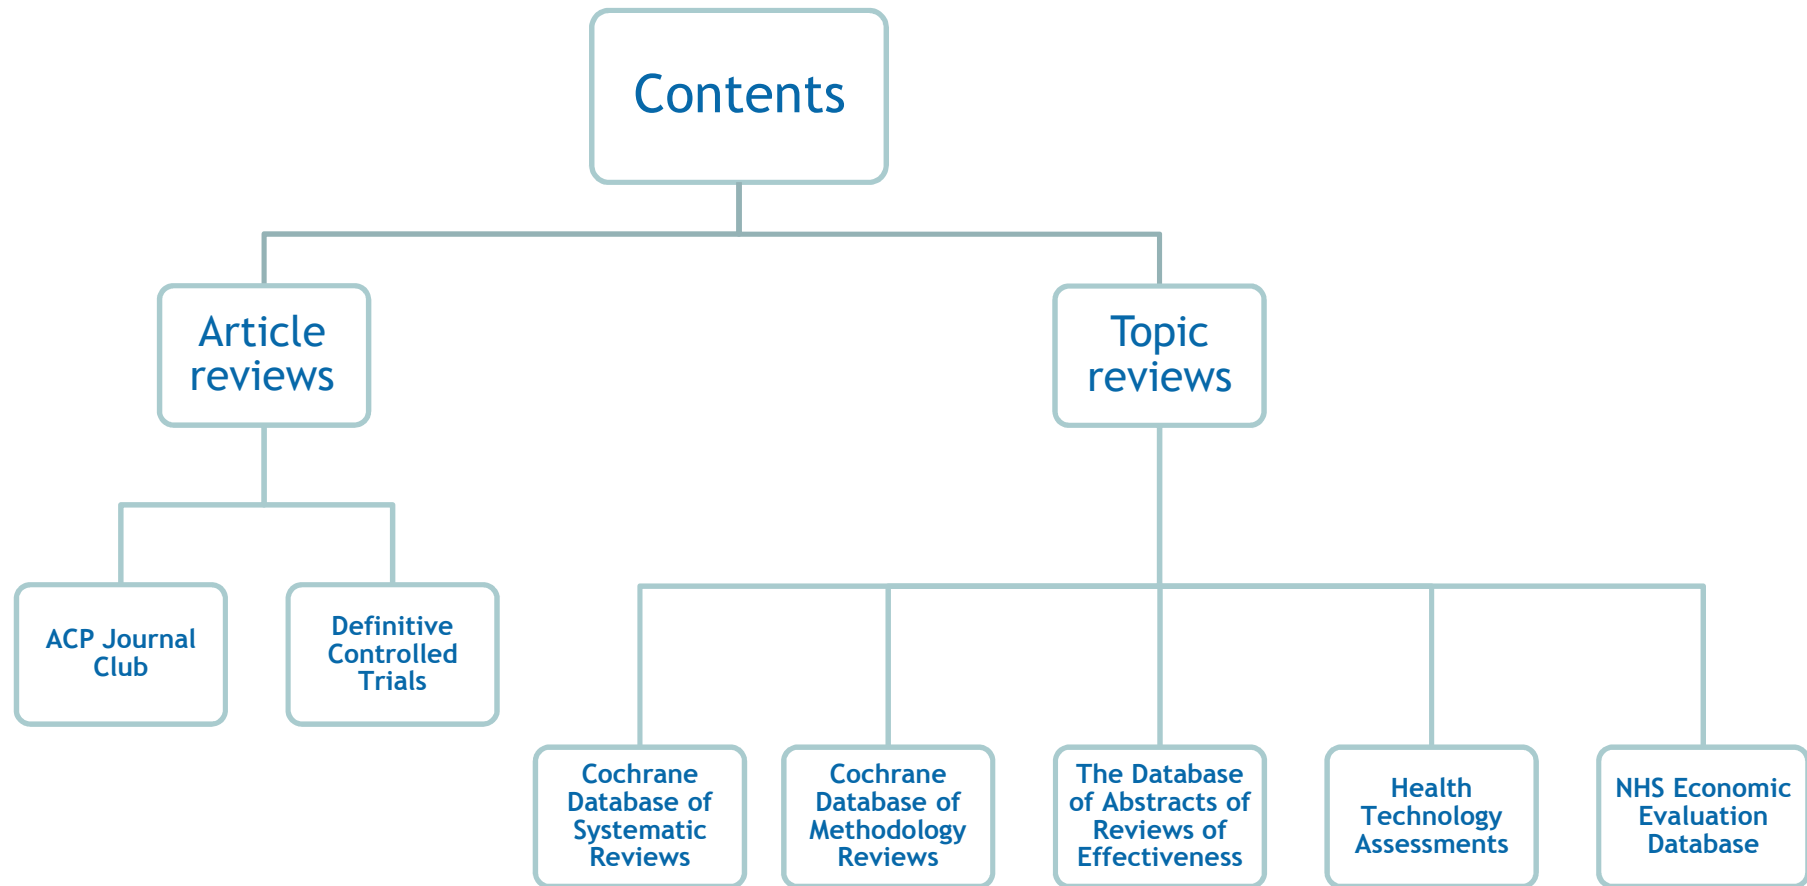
Contents

Article reviews

Topic reviews

ACP Journal Club

Definitive Controlled Trials

Cochrane Database of Systematic Reviews

Cochrane Database of Methodology Reviews

The Database of Abstracts of Reviews of Effectiveness

Health Technology Assessments

NHS Economic Evaluation Database